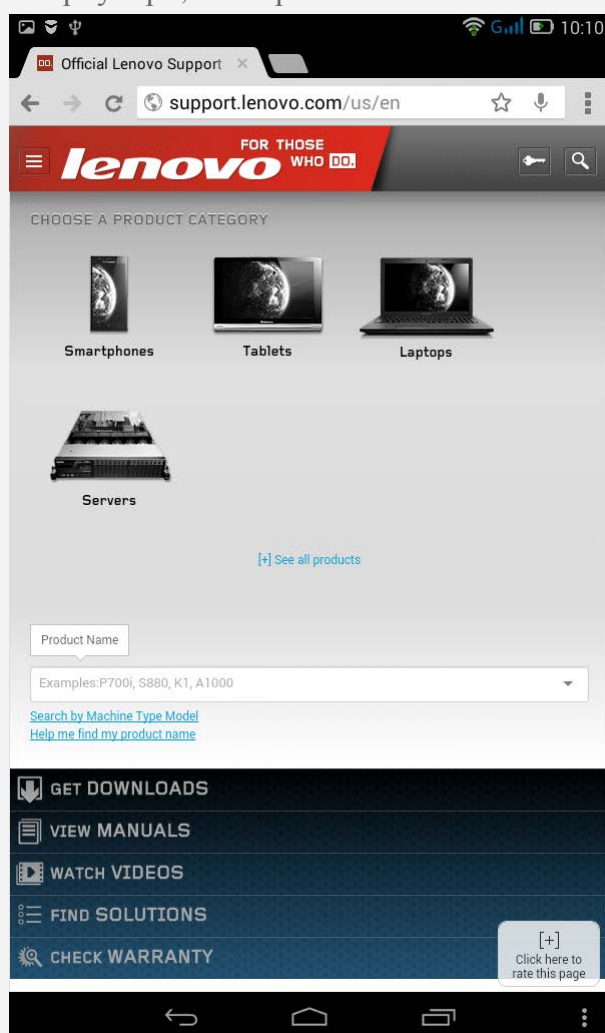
10:10

Official Lenovo Support ×

support.lenovo.com/us/en

lenovo FOR THOSE WHO DO.

CHOOSE A PRODUCT CATEGORY

Smartphones

Tablets

Laptops

Servers

[+] See all products

Product Name

Examples:P700i, S880, K1, A1000

Search by Machine Type Model

Help me find my product name

GET DOWNLOADS

VIEW MANUALS

WATCH VIDEOS

FIND SOLUTIONS

CHECK WARRANTY

[+] Click here to rate this page